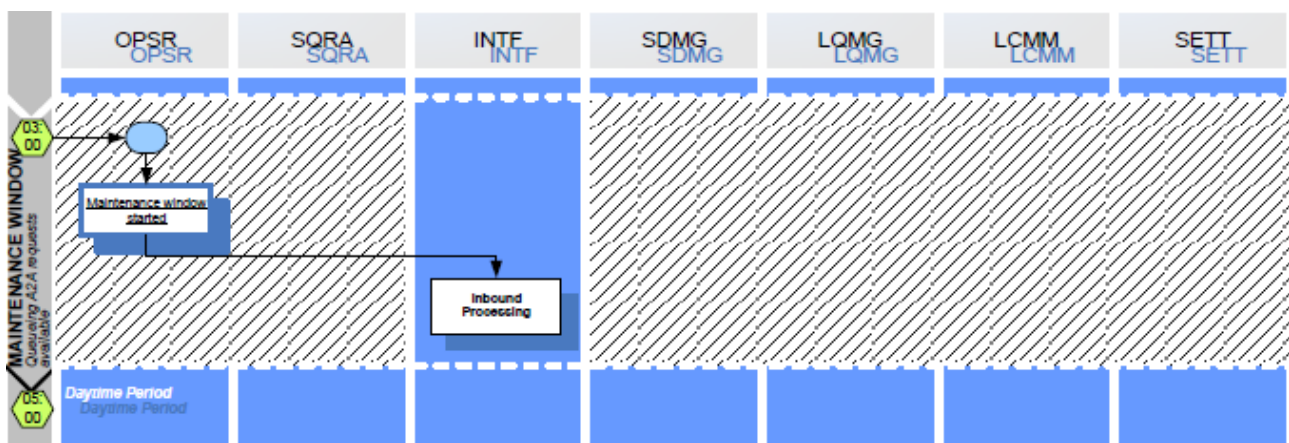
OPSR OPSR
SQRA SQRA
INTF INTF
SDMG SDMG
LQMG LQMG
LCMM LCMM
SETT SETT

03:00

MAINTENANCE WINDOW
Queueing A2A requests available

Maintenance window started

Inbound Processing

05:00

Daytime Period
Daytime Period